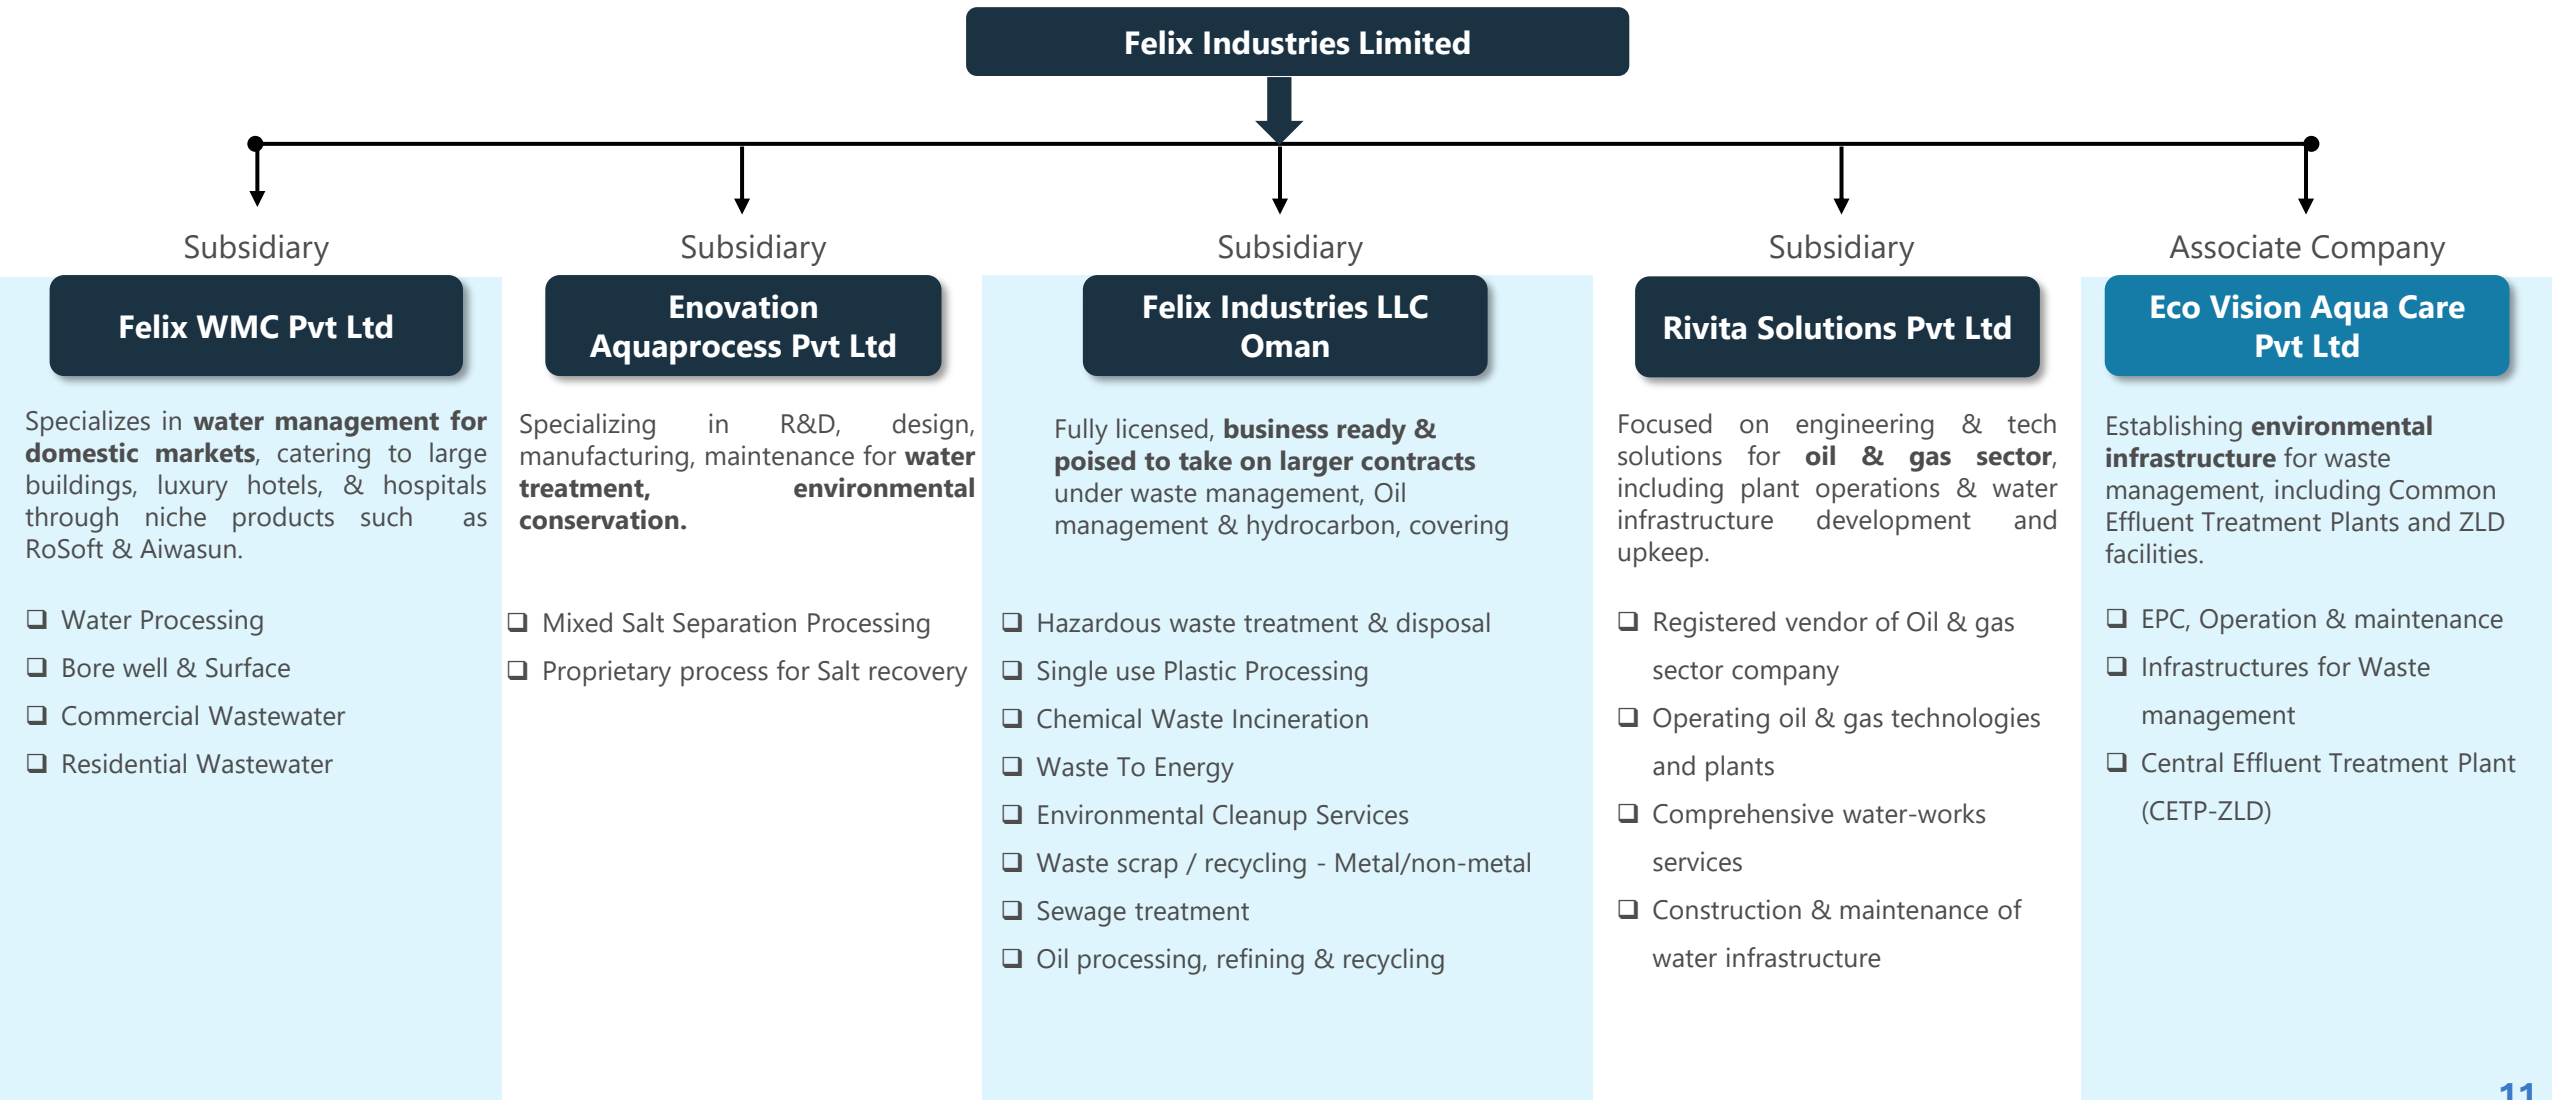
Felix Industries Limited

Subsidiary

Felix WMC Pvt Ltd

Specializes in water management for domestic markets, catering to large buildings, luxury hotels, & hospitals through niche products such as RoSoft & Aiwasun.

❑ Water Processing
❑ Bore well & Surface
❑ Commercial Wastewater
❑ Residential Wastewater

Subsidiary

Enovation Aquaprocess Pvt Ltd

Specializing in R&D, design, manufacturing, maintenance for water treatment, environmental conservation.

❑ Mixed Salt Separation Processing
❑ Proprietary process for Salt recovery

Subsidiary

Felix Industries LLC Oman

Fully licensed, business ready & poised to take on larger contracts under waste management, Oil management & hydrocarbon, covering

❑ Hazardous waste treatment & disposal
❑ Single use Plastic Processing
❑ Chemical Waste Incineration
❑ Waste To Energy
❑ Environmental Cleanup Services
❑ Waste scrap / recycling - Metal/non-metal
❑ Sewage treatment
❑ Oil processing, refining & recycling

Subsidiary

Rivita Solutions Pvt Ltd

Focused on engineering & tech solutions for oil & gas sector, including plant operations & water infrastructure development and upkeep.

❑ Registered vendor of Oil & gas sector company
❑ Operating oil & gas technologies and plants
❑ Comprehensive water-works services
❑ Construction & maintenance of water infrastructure

Associate Company

Eco Vision Aqua Care Pvt Ltd

Establishing environmental infrastructure for waste management, including Common Effluent Treatment Plants and ZLD facilities.

❑ EPC, Operation & maintenance
❑ Infrastructures for Waste management
❑ Central Effluent Treatment Plant (CETP-ZLD)

11